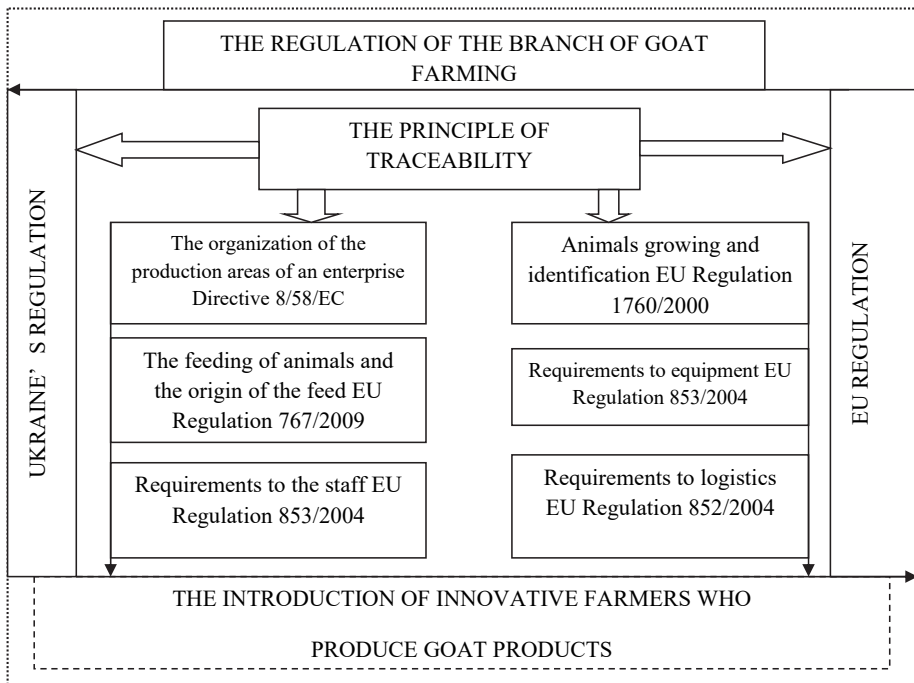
THE REGULATION OF THE BRANCH OF GOAT FARMING

THE PRINCIPLE OF TRACEABILITY

UKRAINE' S REGULATION

The organization of the production areas of an enterprise Directive 8/58/EC

The feeding of animals and the origin of the feed EU Regulation 767/2009

Requirements to the staff EU Regulation 853/2004

Animals growing and identification EU Regulation 1760/2000

Requirements to equipment EU Regulation 853/2004

Requirements to logistics EU Regulation 852/2004

EU REGULATION

THE INTRODUCTION OF INNOVATIVE FARMERS WHO

PRODUCE GOAT PRODUCTS